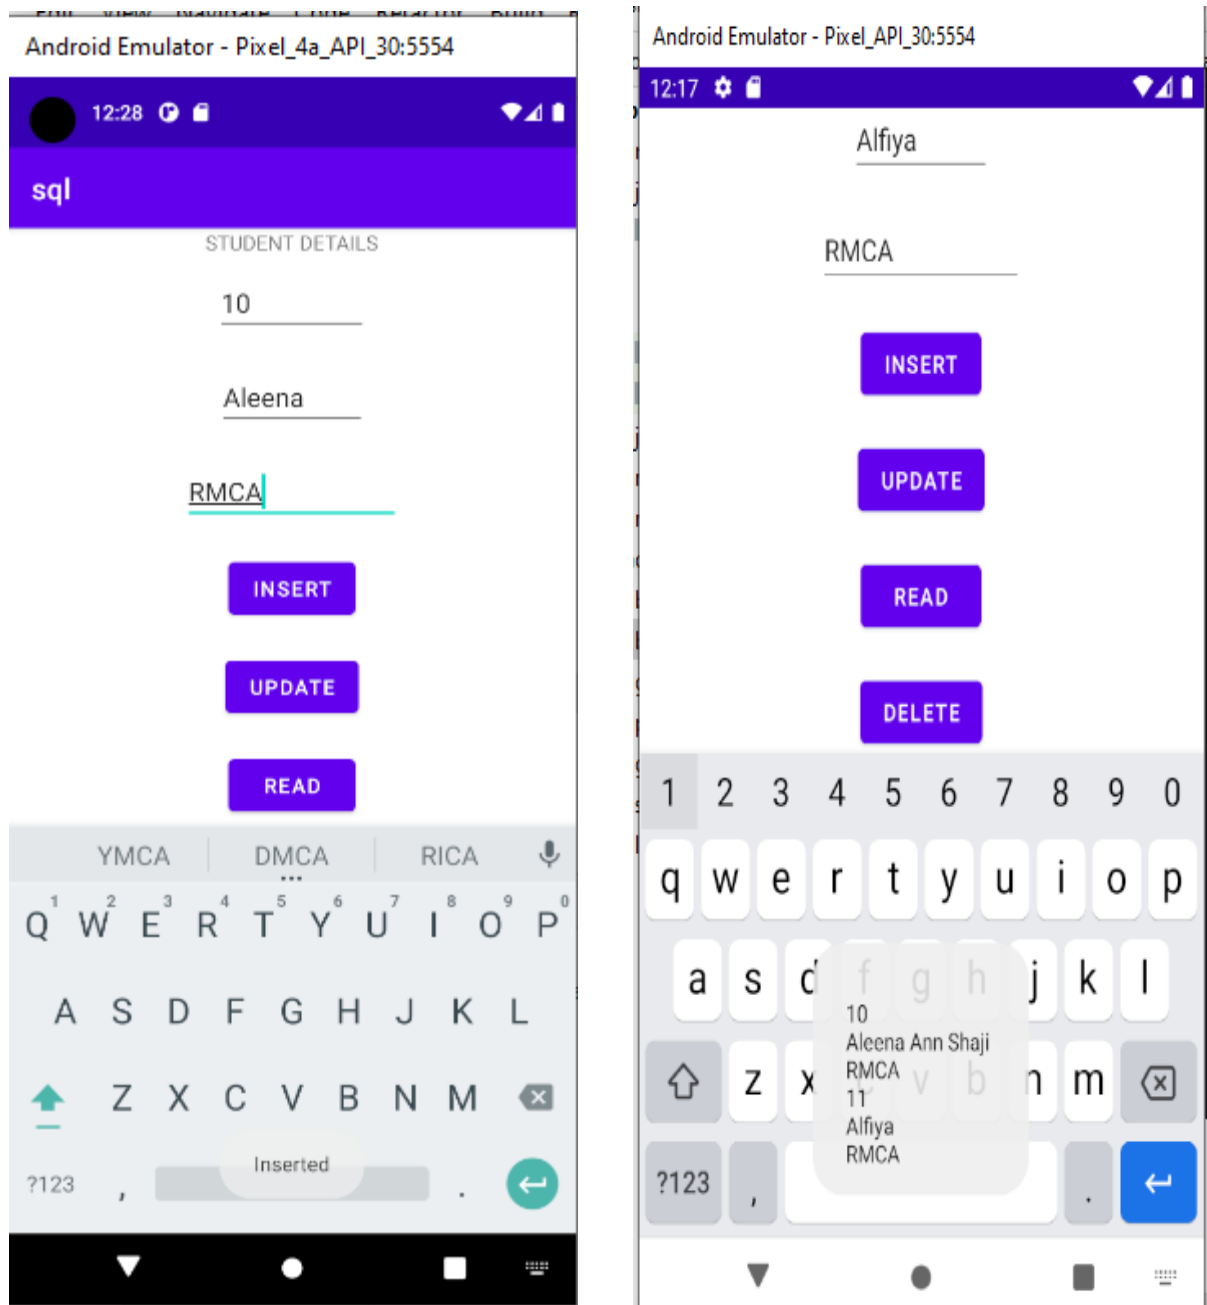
Android Emulator - Pixel_4a_API_30:5554

12:28

sql

STUDENT DETAILS

10

Aleena

RMCA

INSERT

UPDATE

READ

YMCA DMCA RICA

Q W E R T Y U I O P

A S D F G H J K L

Z X C V B N M

?123 , Inserted .

Android Emulator - Pixel_API_30:5554

12:17

Alfiya

RMCA

INSERT

UPDATE

READ

DELETE

1 2 3 4 5 6 7 8 9 0

q w e r t y u i o p

a s d f g h j k l

z x c v b n m

?123 , .

10
Aleena Ann Shaji
RMCA
11
Alfiya
RMCA